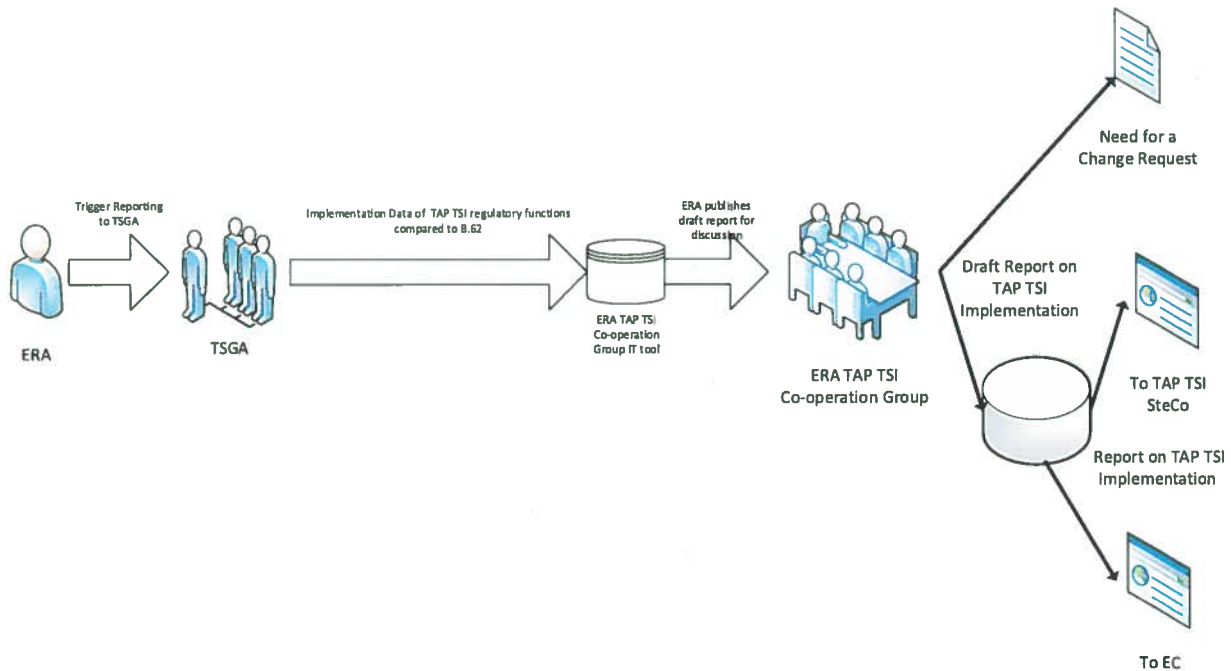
Need for a Change Request

Trigger Reporting to TSGA

Implementation Data of TAP TSI regulatory functions compared to B.62

ERA publishes draft report for discussion

Draft Report on TAP TSI Implementation

ERA

TSGA

ERA TAP TSI Co-operation Group IT tool

ERA TAP TSI Co-operation Group

To TAP TSI SteCo

Report on TAP TSI Implementation

To EC